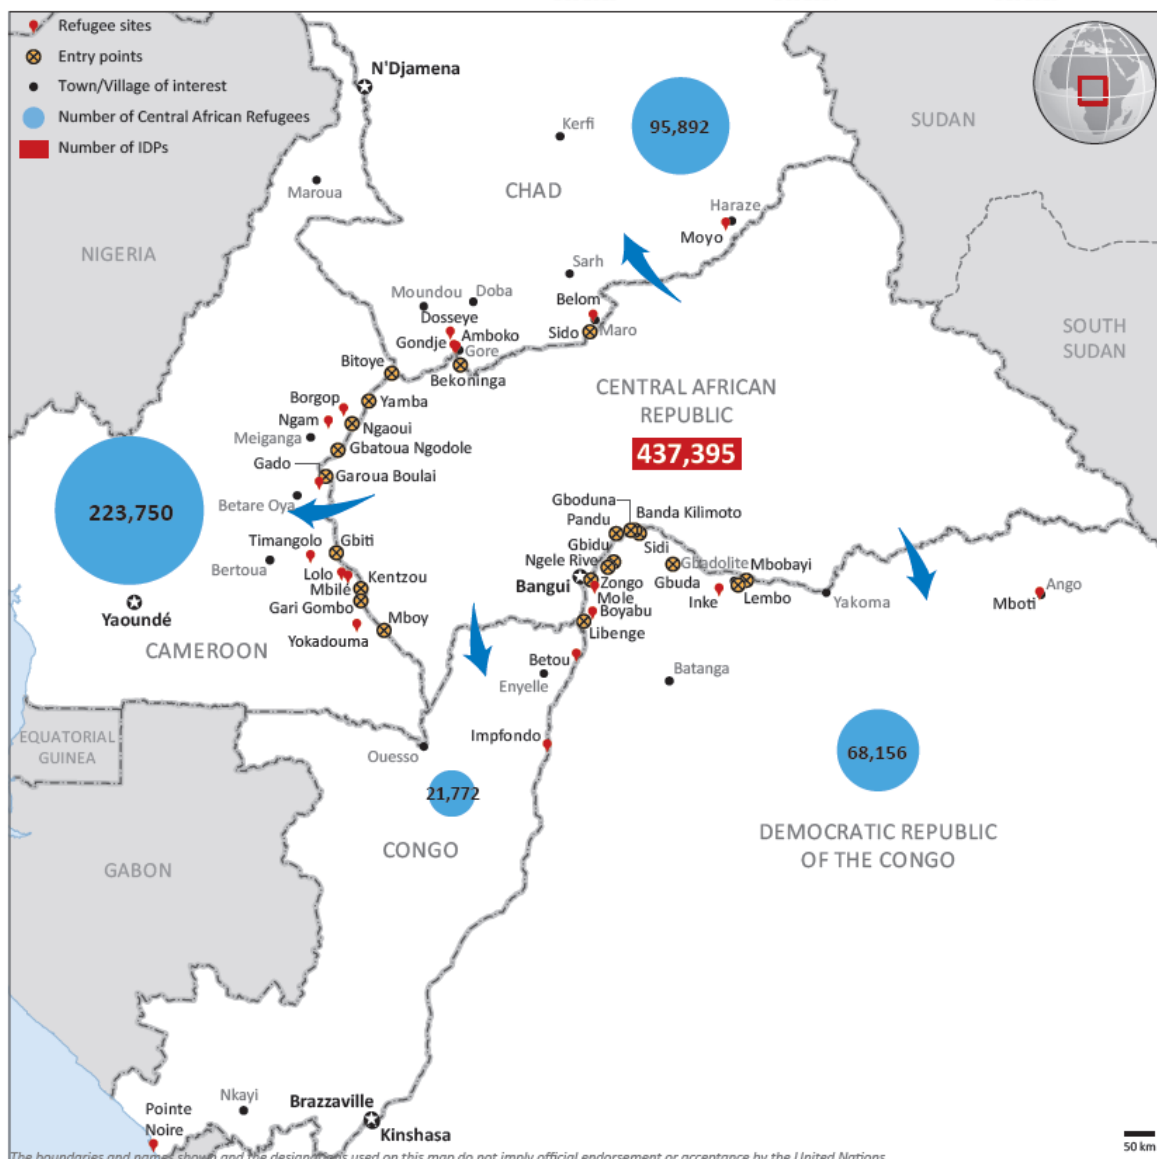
Refugee sites
Entry points
Town/Village of interest
Number of Central African Refugees
Number of IDPs

N'Djamena
Kerfi
95,892
SUDAN
Maroua
CHAD
NIGERIA
Haraze
Moyo
Sarh
Moundou
Doba
Belom
Dosseye
Sido
Maro
Gondje
Amboko
Gore
SOUTH SUDAN
Bitoye
Bekoninga
CENTRAL AFRICAN REPUBLIC
437,395
Borgop
Yamba
Ngam
Ngaoui
Meiganga
Gbatoua Ngodole
Gado
Garoua Boulai
223,750
Betare Oya
Gboduna
Pandu
Banda Kilimoto
Timangolo
Gbiti
Gbidu
Sidi
Bertoua
Ngele Rive
Gbadolite
Mbobayi
Lolo
Kentzou
Bangui
Zongo
Gbuda
Ango
Mbile
Mole
Lembo
Yakoma
Mboti
Yaoundé
Gari Gombo
Boyabu
Inke
Mboy
Libenge
Yokadouma
CAMEROON
Betou
Batanga
Enyelle
EQUATORIAL GUINEA
Impfondo
Ouesso
68,156
21,772
CONGO
DEMOCRATIC REPUBLIC OF THE CONGO
GABON
Nkayi
Pointe Noire
Brazzaville
Kinshasa
50 km
The boundaries and names shown and the designations used on this map do not imply official endorsement or acceptance by the United Nations